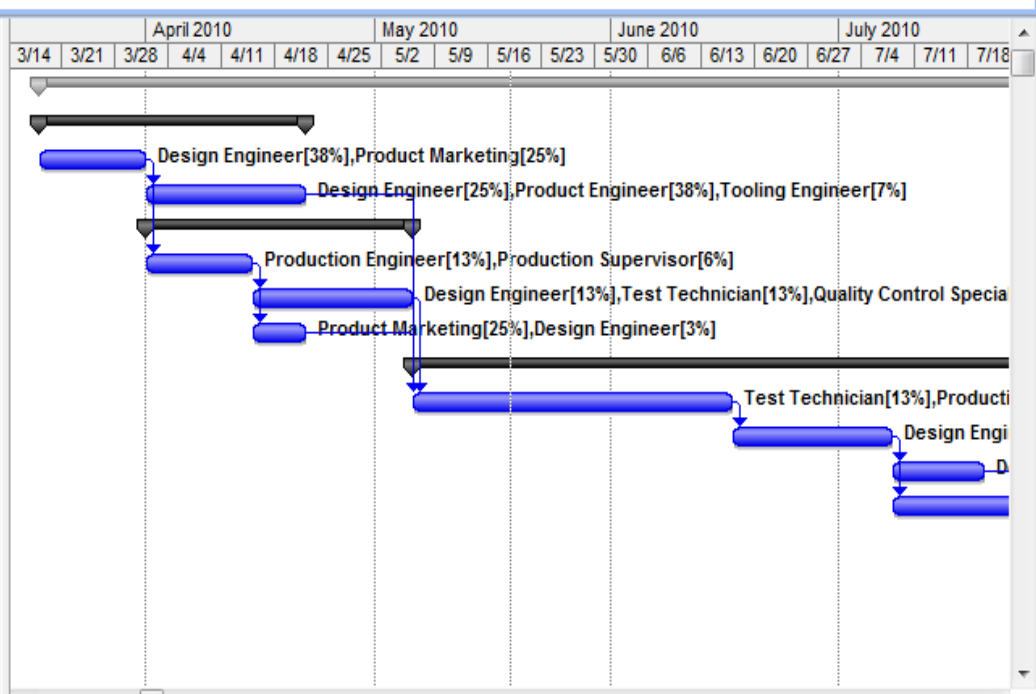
April 2010 | May 2010 | June 2010 | July 2010

3/14 | 3/21 | 3/28 | 4/4 | 4/11 | 4/18 | 4/25 | 5/2 | 5/9 | 5/16 | 5/23 | 5/30 | 6/6 | 6/13 | 6/20 | 6/27 | 7/4 | 7/11 | 7/18

Design Engineer[38%],Product Marketing[25%]

Design Engineer[25%],Product Engineer[38%],Tooling Engineer[7%]

Production Engineer[13%],Production Supervisor[6%]

Design Engineer[13%],Test Technician[13%],Quality Control Speci

Product Marketing[25%],Design Engineer[3%]

Test Technician[13%],Producti

Design Engi

D